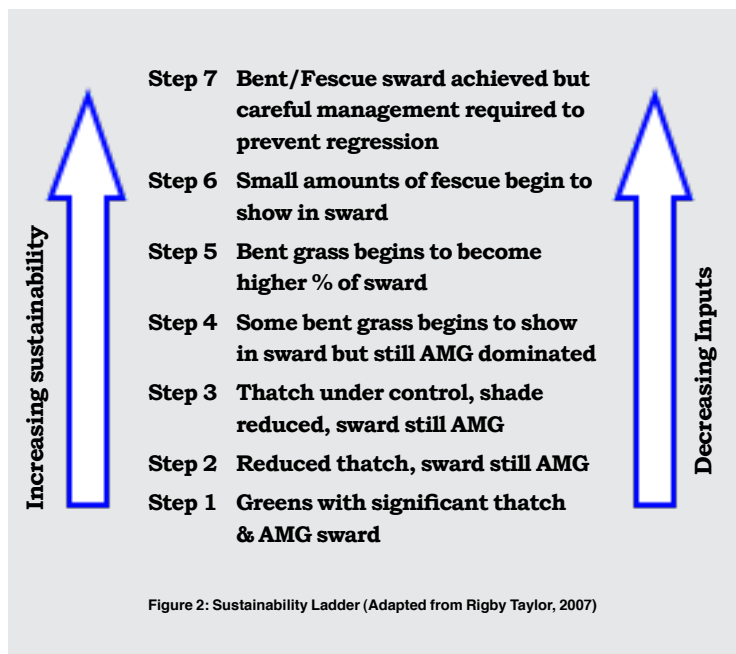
Increasing sustainability

Step 7 Bent/Fescue sward achieved but careful management required to prevent regression

Step 6 Small amounts of fescue begin to show in sward

Step 5 Bent grass begins to become higher % of sward

Step 4 Some bent grass begins to show in sward but still AMG dominated

Step 3 Thatch under control, shade reduced, sward still AMG

Step 2 Reduced thatch, sward still AMG

Step 1 Greens with significant thatch & AMG sward

Decreasing Inputs

Figure 2: Sustainability Ladder (Adapted from Rigby Taylor, 2007)